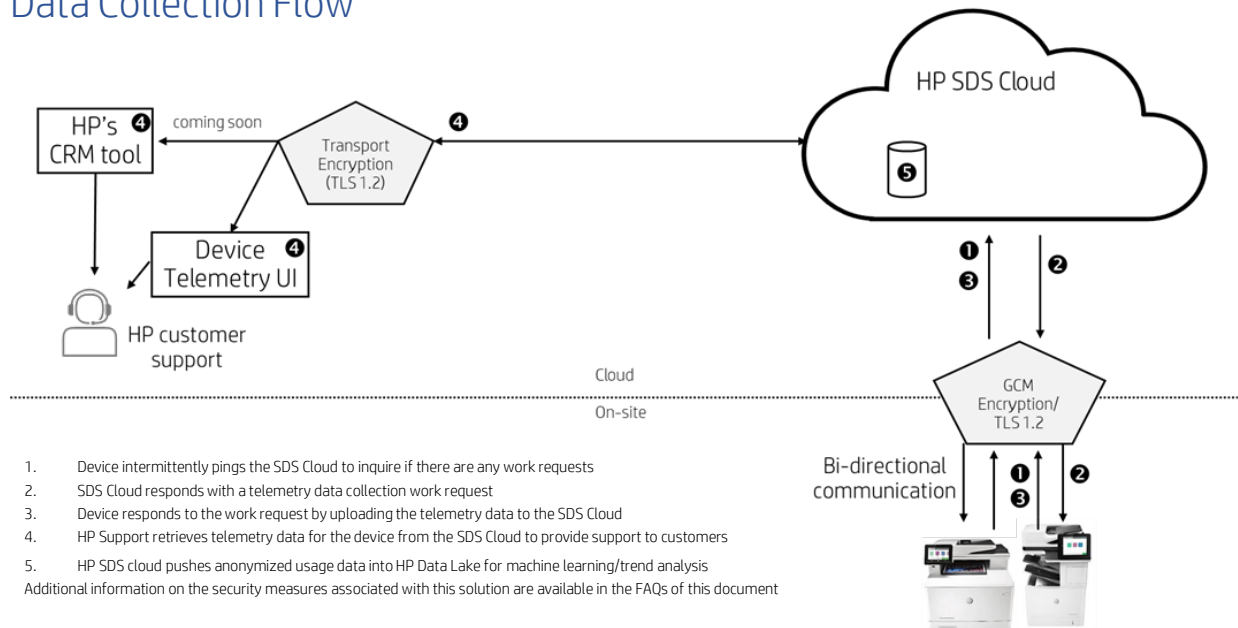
Data Collection Flow

HP SDS Cloud

❺

HP's CRM tool ❹

coming soon

Transport Encryption (TLS 1.2)

❹

Device Telemetry UI ❹

HP customer support

❶ ❸

❷

Cloud

On-site

GCM Encryption/ TLS 1.2

Bi-directional communication

❶ ❸

❷

1. Device intermittently pings the SDS Cloud to inquire if there are any work requests
2. SDS Cloud responds with a telemetry data collection work request
3. Device responds to the work request by uploading the telemetry data to the SDS Cloud
4. HP Support retrieves telemetry data for the device from the SDS Cloud to provide support to customers
5. HP SDS cloud pushes anonymized usage data into HP Data Lake for machine learning/trend analysis

Additional information on the security measures associated with this solution are available in the FAQs of this document